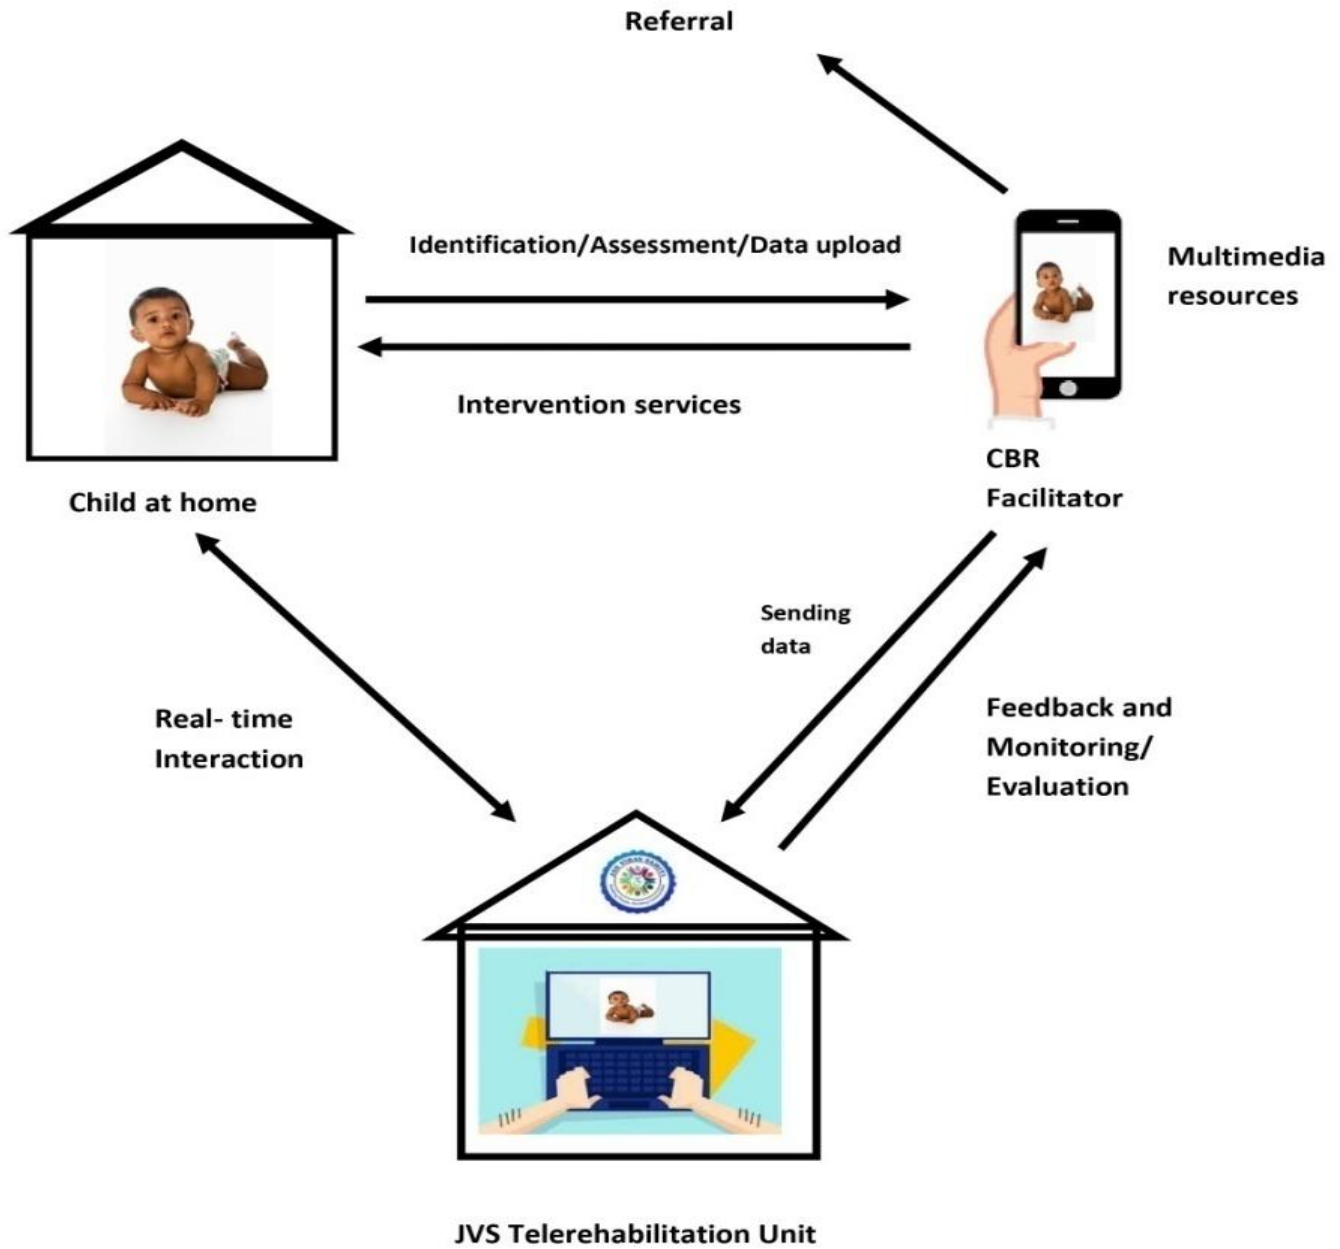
Referral

Identification/Assessment/Data upload

Multimedia resources

Intervention services

CBR Facilitator

Child at home

Sending data

Real- time Interaction

Feedback and Monitoring/ Evaluation

JVS Telerehabilitation Unit